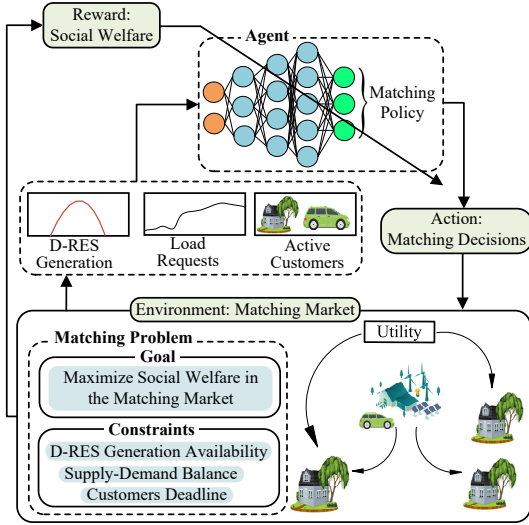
Reward:
Social Welfare

Agent

Matching Policy

Action:
Matching Decisions

D-RES Generation

Load Requests

Active Customers

Environment: Matching Market

Matching Problem

Goal

Maximize Social Welfare in the Matching Market

Constraints

D-RES Generation Availability

Supply-Demand Balance

Customers Deadline

Utility